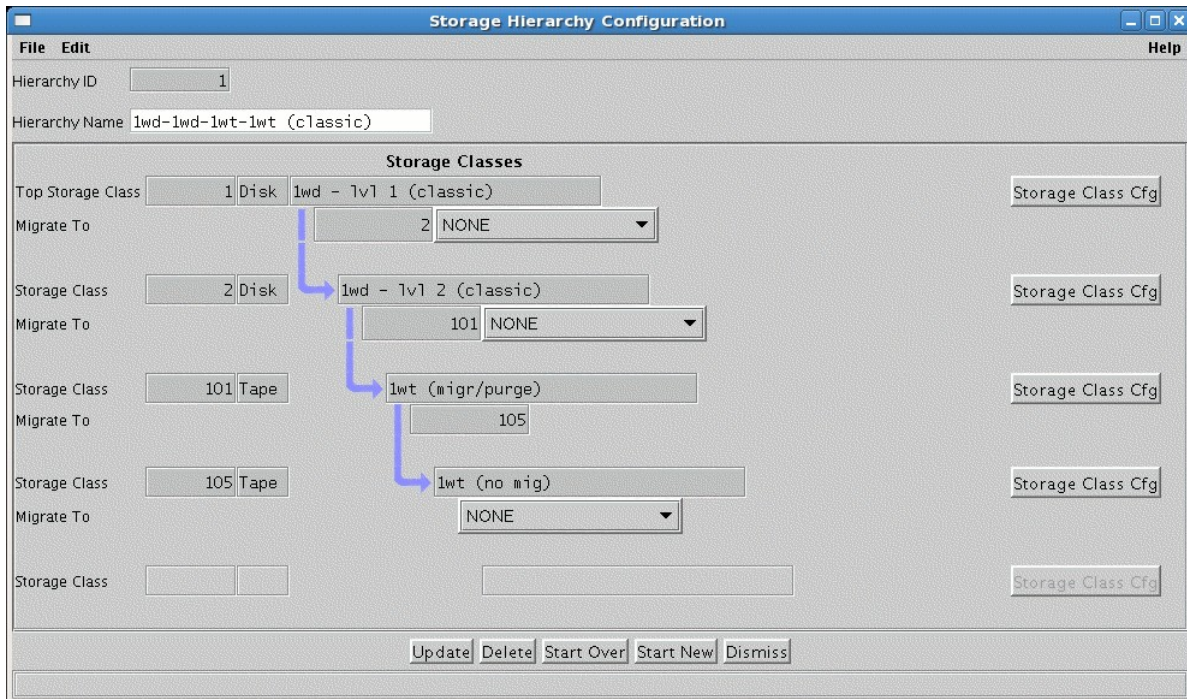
Storage Hierarchy Configuration

File Edit Help

Hierarchy ID 1

Hierarchy Name 1wd-1wd-1wt-1wt (classic)

Storage Classes

Top Storage Class 1 Disk 1wd - lvl 1 (classic) Storage Class Cfg

Migrate To 2 NONE

Storage Class 2 Disk 1wd - lvl 2 (classic) Storage Class Cfg

Migrate To 101 NONE

Storage Class 101 Tape 1wt (migr/purge) Storage Class Cfg

Migrate To 105

Storage Class 105 Tape 1wt (no mig) Storage Class Cfg

Migrate To NONE

Storage Class Storage Class Cfg

Update Delete Start Over Start New Dismiss